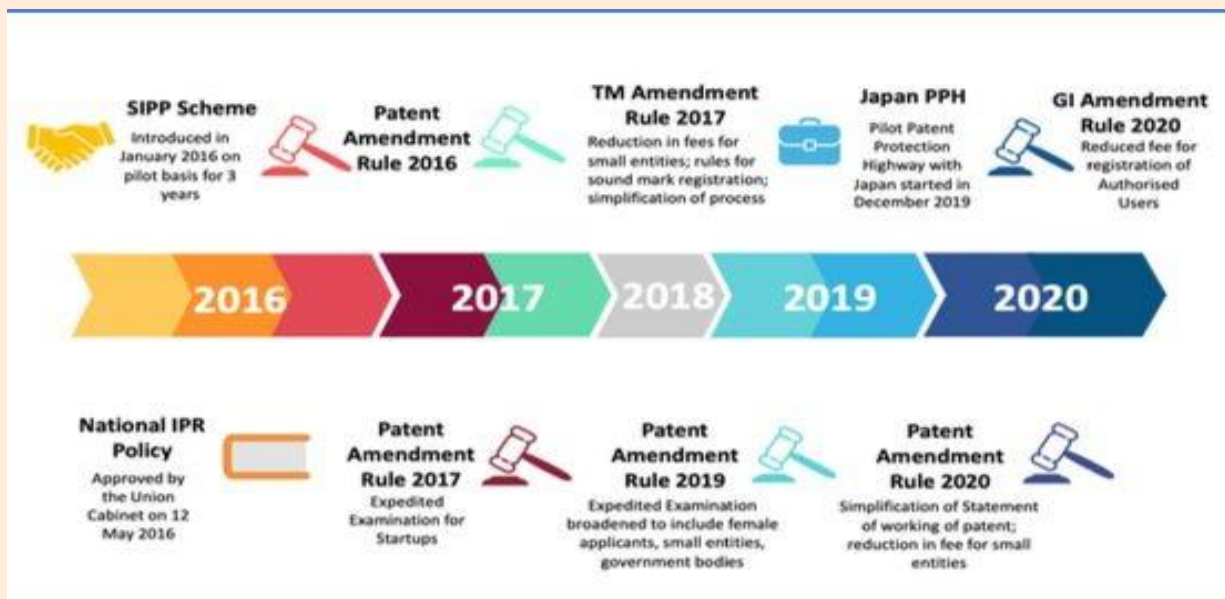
SIPP Scheme
Introduced in January 2016 on pilot basis for 3 years

Patent Amendment Rule 2016

TM Amendment Rule 2017
Reduction in fees for small entities; rules for sound mark registration; simplification of process

Japan PPH
Pilot Patent Protection Highway with Japan started in December 2019

GI Amendment Rule 2020
Reduced fee for registration of Authorised Users

2016

2017

2018

2019

2020

National IPR Policy
Approved by the Union Cabinet on 12 May 2016

Patent Amendment Rule 2017
Expedited Examination for Startups

Patent Amendment Rule 2019
Expedited Examination broadened to include female applicants, small entities, government bodies

Patent Amendment Rule 2020
Simplification of Statement of working of patent; reduction in fee for small entities